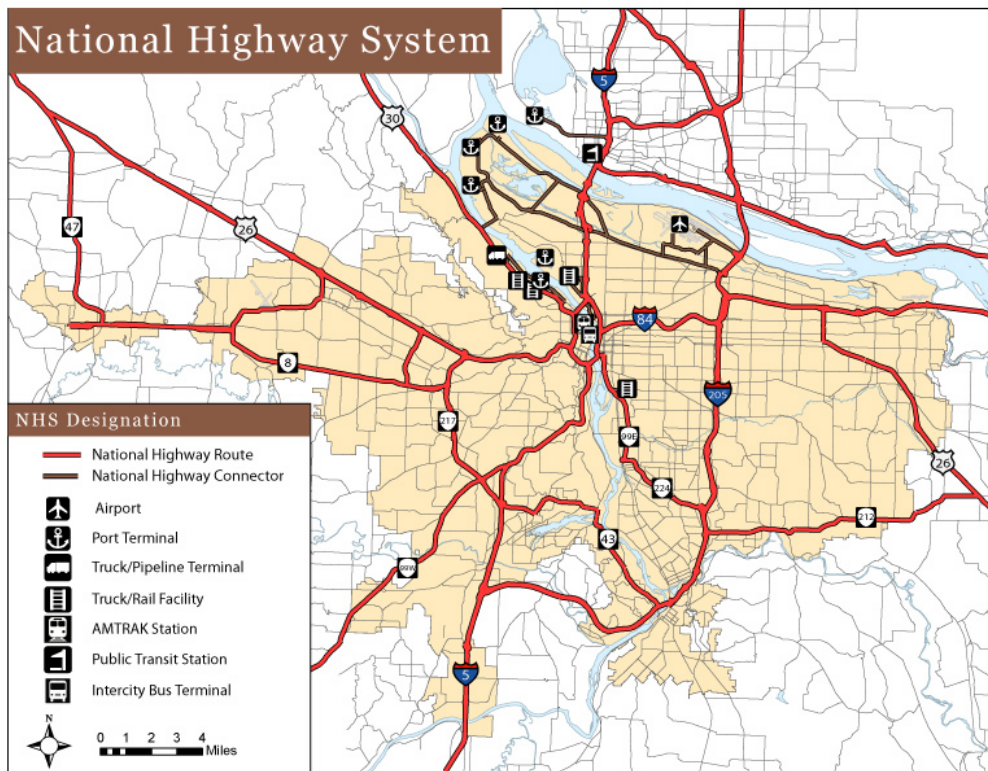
National Highway System

5
30
47
26
84
8
205
217
99E
26
224
212
43
99W
5

NHS Designation
National Highway Route
National Highway Connector
Airport
Port Terminal
Truck/Pipeline Terminal
Truck/Rail Facility
AMTRAK Station
Public Transit Station
Intercity Bus Terminal

N
0 1 2 3 4
Miles